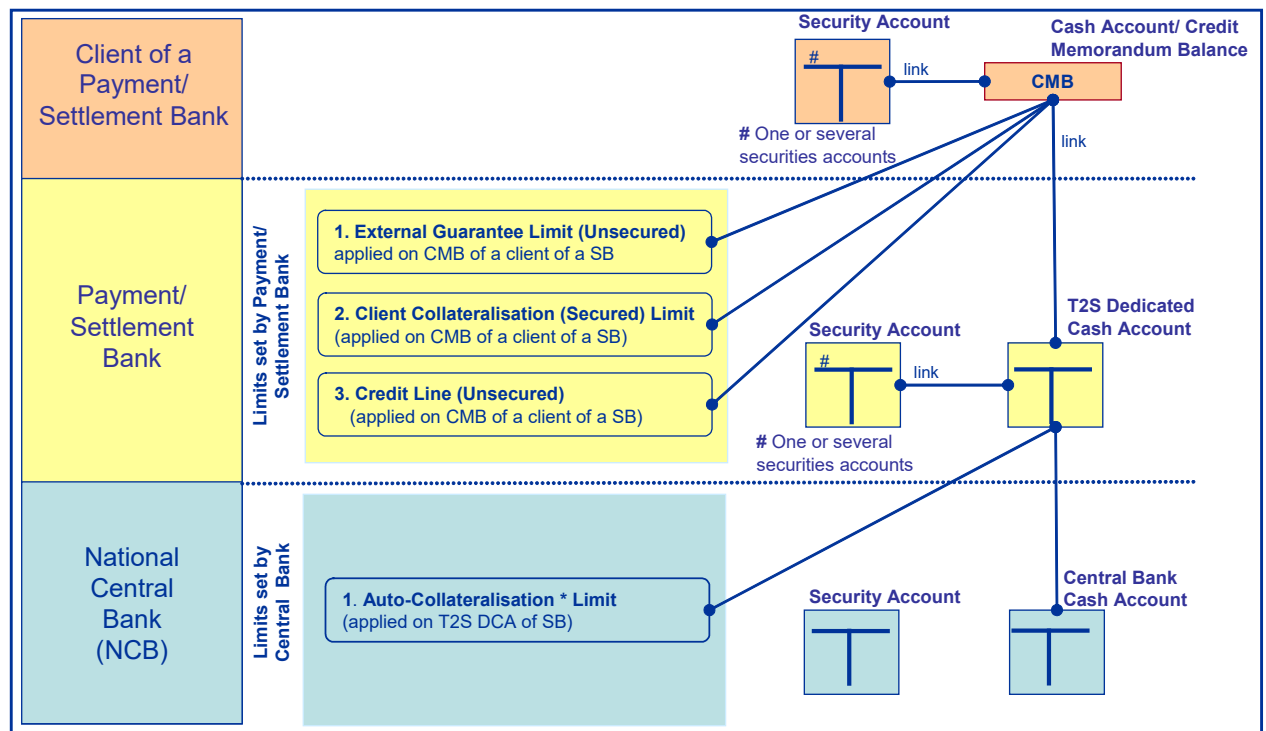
Client of a Payment/ Settlement Bank

Security Account

#

link

Cash Account/ Credit Memorandum Balance

CMB

# One or several securities accounts

link

Payment/ Settlement Bank

Limits set by Payment/ Settlement Bank

1. External Guarantee Limit (Unsecured) applied on CMB of a client of a SB

2. Client Collateralisation (Secured) Limit (applied on CMB of a client of a SB)

3. Credit Line (Unsecured) (applied on CMB of a client of a SB)

Security Account

#

link

T2S Dedicated Cash Account

# One or several securities accounts

National Central Bank (NCB)

Limits set by Central Bank

1. Auto-Collateralisation * Limit (applied on T2S DCA of SB)

Security Account

Central Bank Cash Account